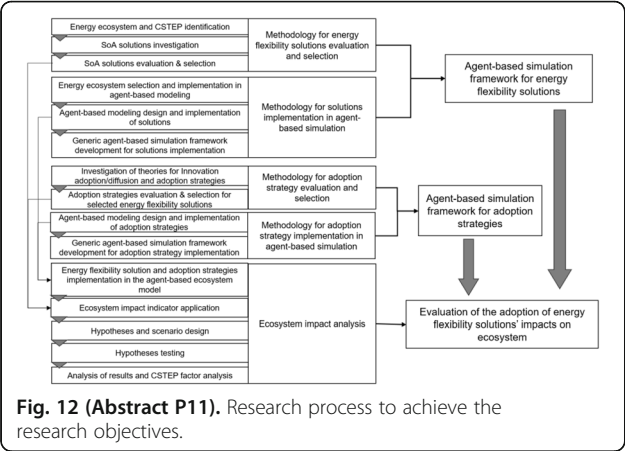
Energy ecosystem and CSTEP identification

SoA solutions investigation

SoA solutions evaluation & selection

Methodology for energy flexibility solutions evaluation and selection

Agent-based simulation framework for energy flexibility solutions

Energy ecosystem selection and implementation in agent-based modeling

Agent-based modeling design and implementation of solutions

Generic agent-based simulation framework development for solutions implementation

Methodology for solutions implementation in agent-based simulation

Investigation of theories for Innovation adoption/diffusion and adoption strategies

Adoption strategies evaluation & selection for selected energy flexibility solutions

Methodology for adoption strategy evaluation and selection

Agent-based modeling design and implementation of adoption strategies

Generic agent-based simulation framework development for adoption strategy implementation

Methodology for adoption strategy implementation in agent-based simulation

Agent-based simulation framework for adoption strategies

Energy flexibility solution and adoption strategies implementation in the agent-based ecosystem model

Ecosystem impact indicator application

Hypotheses and scenario design

Hypotheses testing

Analysis of results and CSTEP factor analysis

Ecosystem impact analysis

Evaluation of the adoption of energy flexibility solutions' impacts on ecosystem

**Fig. 12 (Abstract P11).** Research process to achieve the research objectives.